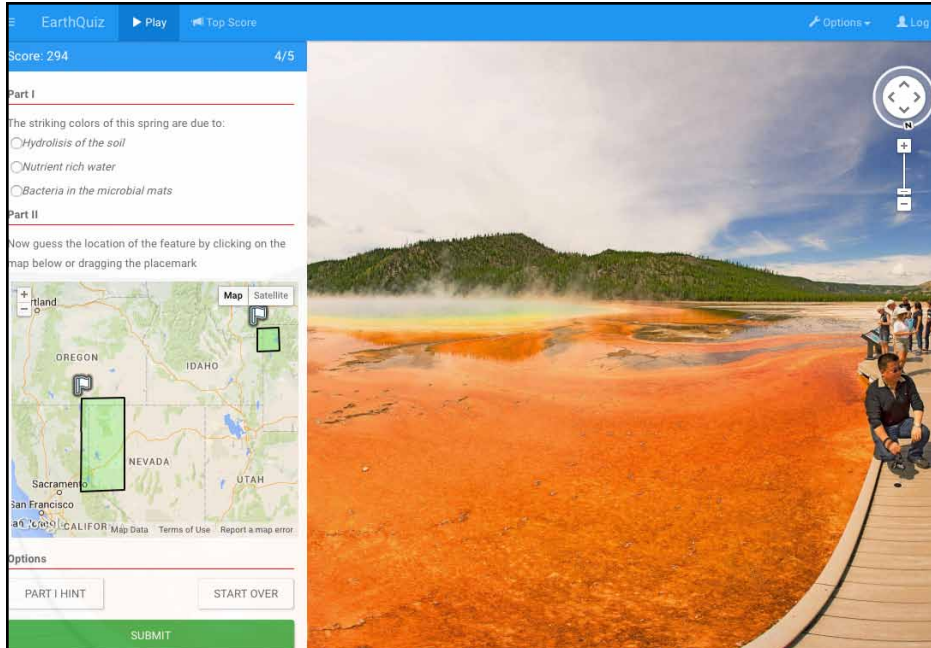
EarthQuiz ▶ Play Top Score Options Log

Score: 294 4/5

Part I

The striking colors of this spring are due to:

Hydrolisis of the soil

Nutrient rich water

Bacteria in the microbial mats

Part II

Now guess the location of the feature by clicking on the map below or dragging the placemark

+ − rtland Map Satellite

OREGON IDAHO NEVADA UTAH Sacramento San Francisco CALIFOR Map Data Terms of Use Report a map error

Options

PART I HINT START OVER

SUBMIT

N + −